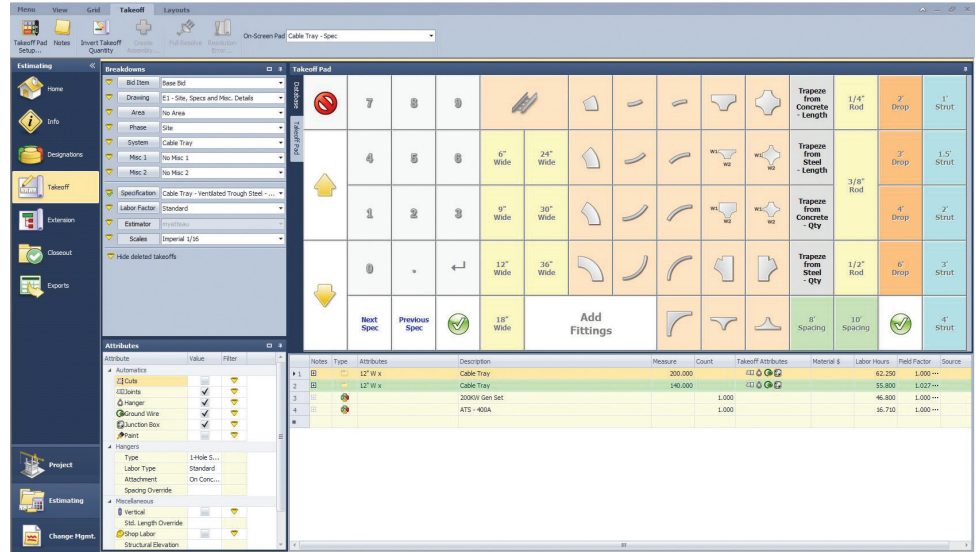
Menu View Grid Takeoff Layouts

Takeoff Pad Setup... Notes Invert Takeoff Quantity Create Assembly... Full Resolve Resolution Error... On-Screen Pad Cable Tray - Spec

Estimating

Home

Info

Designations

Takeoff

Extension

Closeout

Exports

Project

Estimating

Change Mgmt.

Breakdowns

| | |
|---|---|
| Bid Item | Base Bid |
| Drawing | E1 - Site, Specs and Misc. Details |
| Area | No Area |
| Phase | Site |
| System | Cable Tray |
| Misc 1 | No Misc 1 |
| Misc 2 | No Misc 2 |
| Specification | Cable Tray - Ventilated Trough Steel - ... |
| Labor Factor | Standard |
| Estimator | myelleaw |
| Scales | Imperial 1/16 |

Hide deleted takeoffs

Attributes

| Attribute | Value | Filter |
|---|---|---|
| Automatics | | |
| Cuts | | |
| Joints | ✓ | |
| Hanger | ✓ | |
| Ground Wire | ✓ | |
| Junction Box | ✓ | |
| Paint | | |
| Hangers | | |
| Type | 1-Hole S... | |
| Labor Type | Standard | |
| Attachment | On Conc... | |
| Spacing Override | | |
| Miscellaneous | | |
| Vertical | | |
| Std. Length Override | | |
| Shop Labor | | |
| Structural Elevation | | |

Takeoff Pad

Database Takeoff Pad

7 8 9
Trapeze from Concrete - Length
1/4" Rod
2' Drop
1' Strut

4 5 6
6" Wide
24" Wide
W1 W2
W1 W2
Trapeze from Steel - Length
3/8" Rod
3' Drop
1.5' Strut

1 2 3
9" Wide
30" Wide
W1 W2
W1 W2
Trapeze from Concrete - Qty
4' Drop
2' Strut

0 .
12" Wide
36" Wide
Trapeze from Steel - Qty
1/2" Rod
6' Drop
3' Strut

Next Spec
Previous Spec
18" Wide
Add Fittings
8' Spacing
10' Spacing
4' Strut

| | Notes | Type | Attributes | Description | Measure | Count | Takeoff Attributes | Material $ | Labor Hours | Field Factor | Source |
|---|---|---|---|---|---|---|---|---|---|---|---|
| 1 | | | 12" W x | Cable Tray | 200.000 | | | | 62.250 | 1.000 ··· | |
| 2 | | | 12" W x | Cable Tray | 140.000 | | | | 55.800 | 1.027 ··· | |
| 3 | | | | 200KW Gen Set | | 1.000 | | | 46.800 | 1.000 ··· | |
| 4 | | | | ATS - 400A | | 1.000 | | | 16.710 | 1.000 ··· | |